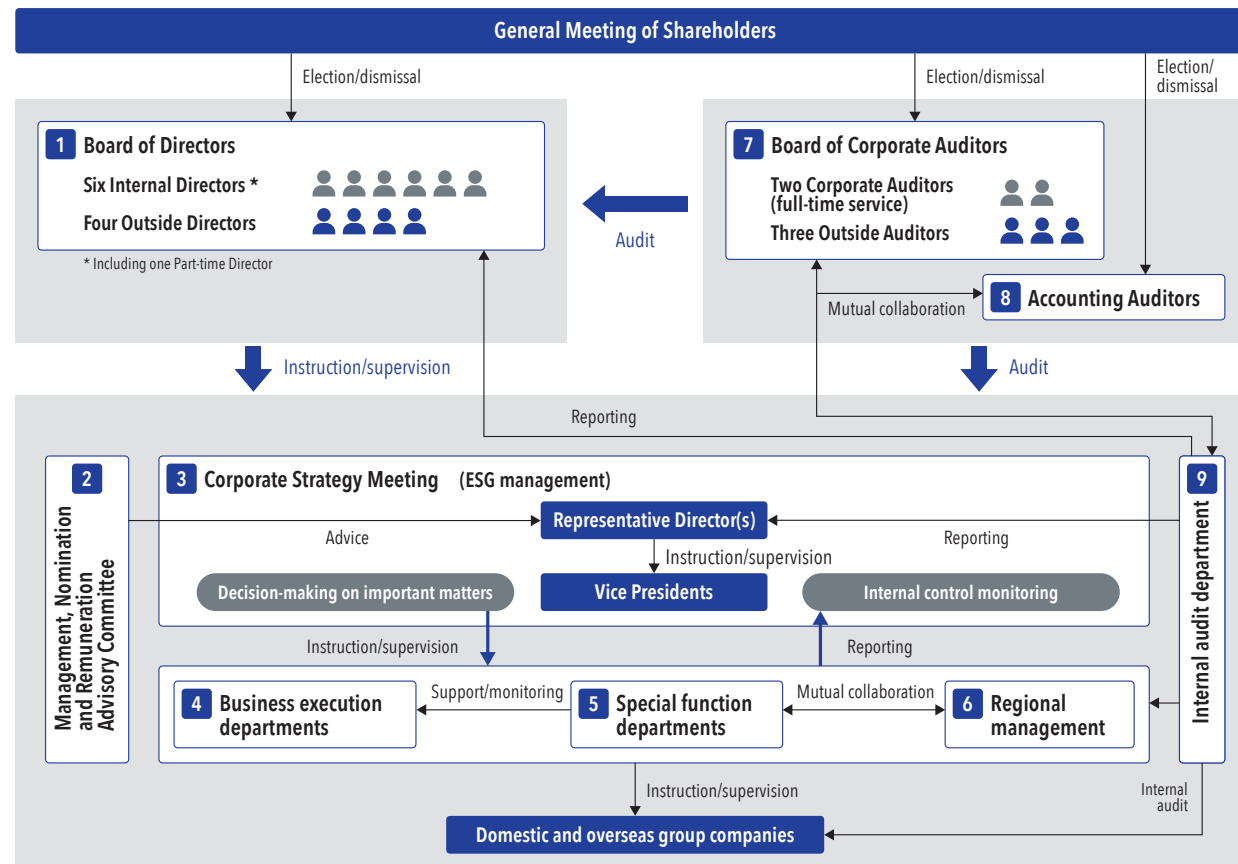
General Meeting of Shareholders

Election/dismissal

Election/dismissal

Election/dismissal

1 Board of Directors

Six Internal Directors *

Four Outside Directors

* Including one Part-time Director

Audit

7 Board of Corporate Auditors

Two Corporate Auditors (full-time service)

Three Outside Auditors

Mutual collaboration

8 Accounting Auditors

Instruction/supervision

Audit

Reporting

2 Management, Nomination and Remuneration Advisory Committee

3 Corporate Strategy Meeting (ESG management)

Advice

Representative Director(s)

Reporting

Instruction/supervision

Decision-making on important matters

Vice Presidents

Internal control monitoring

9 Internal audit department

Instruction/supervision

Reporting

4 Business execution departments

Support/monitoring

5 Special function departments

Mutual collaboration

6 Regional management

Instruction/supervision

Internal audit

Domestic and overseas group companies